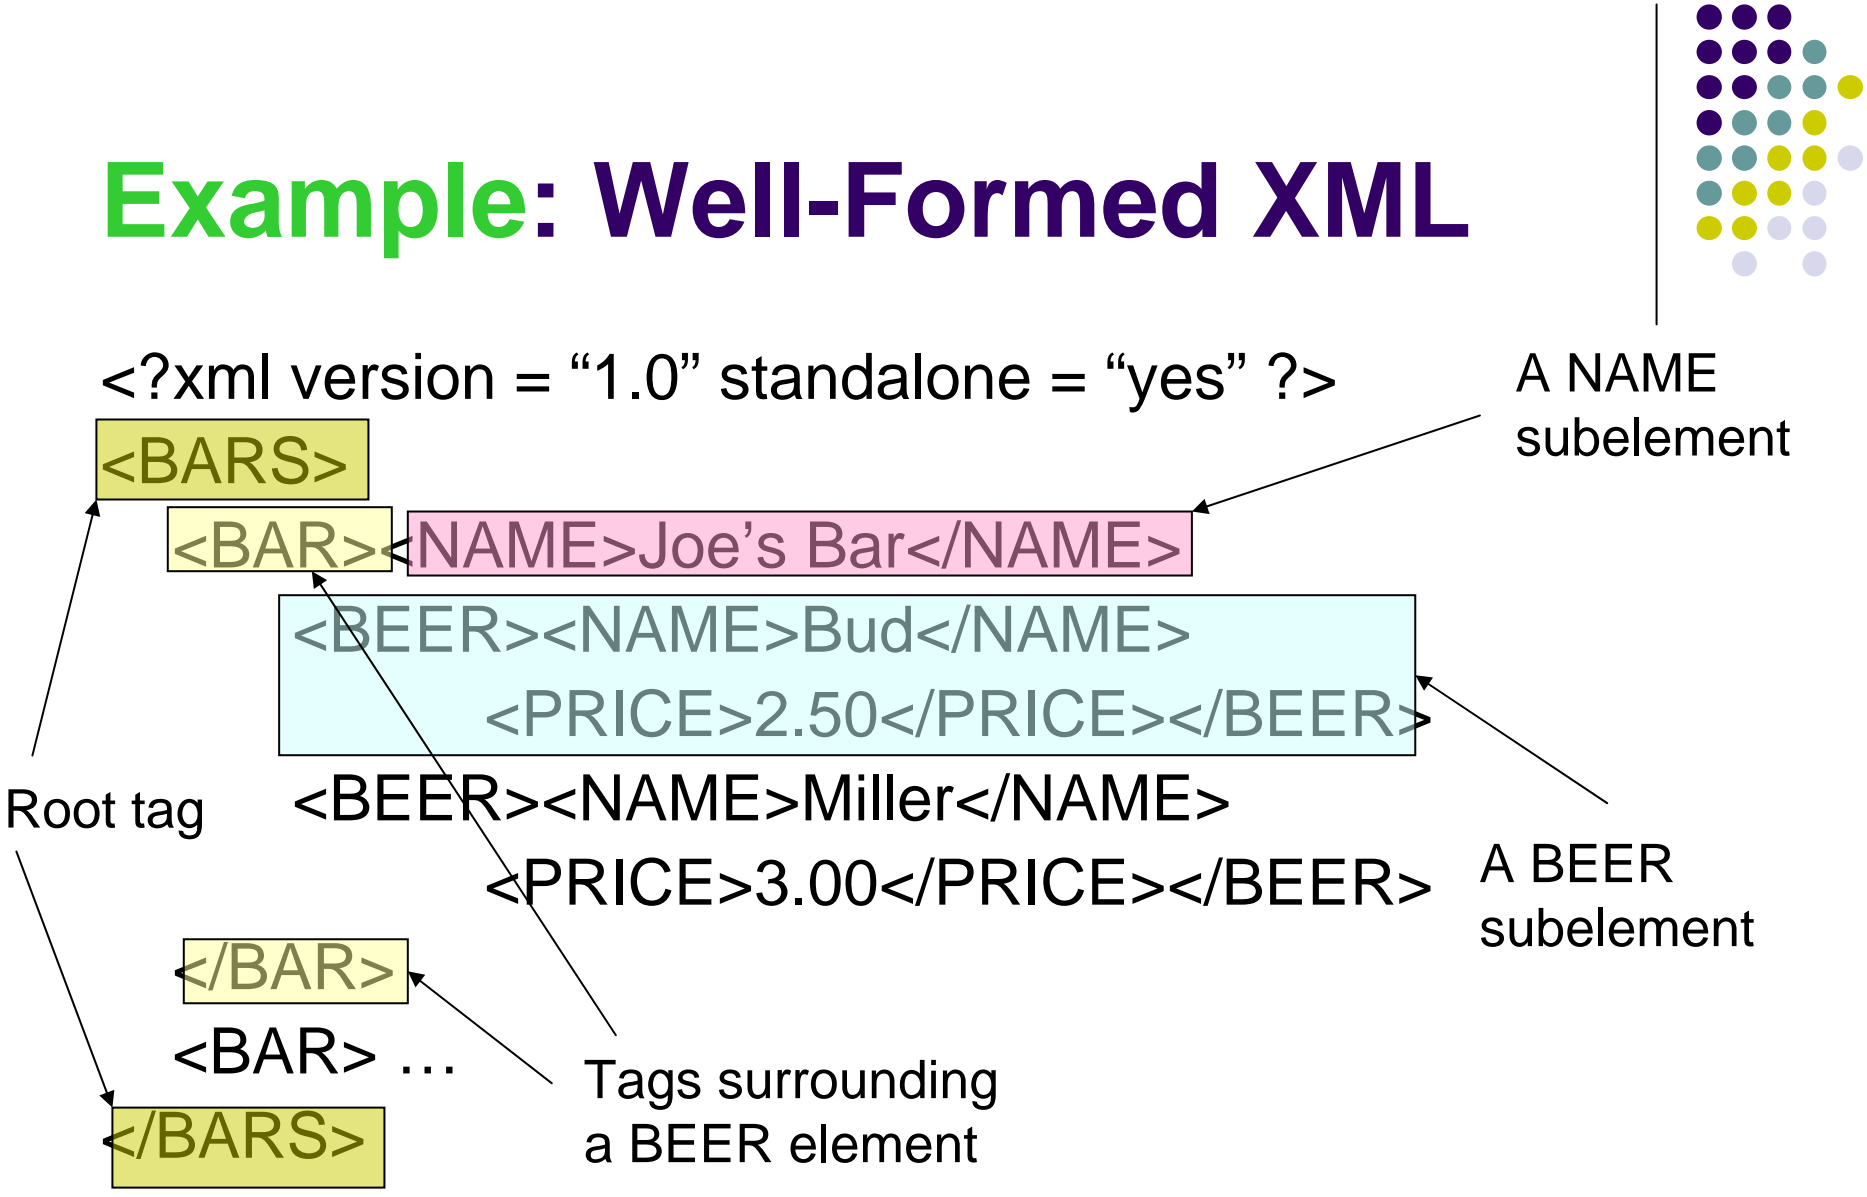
Example: Well-Formed XML

<?xml version = “1.0” standalone = “yes” ?>
<BARS>
<BAR><NAME>Joe’s Bar</NAME>
<BEER><NAME>Bud</NAME>
<PRICE>2.50</PRICE></BEER>
<BEER><NAME>Miller</NAME>
<PRICE>3.00</PRICE></BEER>
</BAR>
<BAR> …
</BARS>

A NAME subelement

A BEER subelement

Root tag

Tags surrounding a BEER element